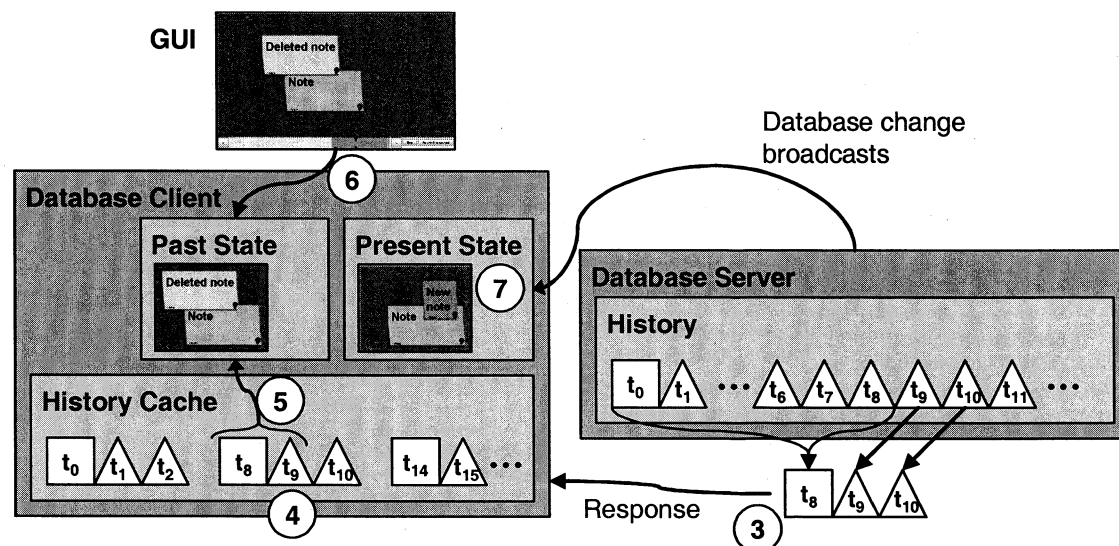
GUI

Deleted note

Note

Database change broadcasts

6

Database Client

Past State

Deleted note

Note

Present State

New note

Note

7

Database Server

History

$t_0$ $t_1$ ... $t_6$ $t_7$ $t_8$ $t_9$ $t_{10}$ $t_{11}$ ...

History Cache

5

$t_0$ $t_1$ $t_2$ $t_8$ $t_9$ $t_{10}$ $t_{14}$ $t_{15}$ ...

4

Response

$t_8$ $t_9$ $t_{10}$

3